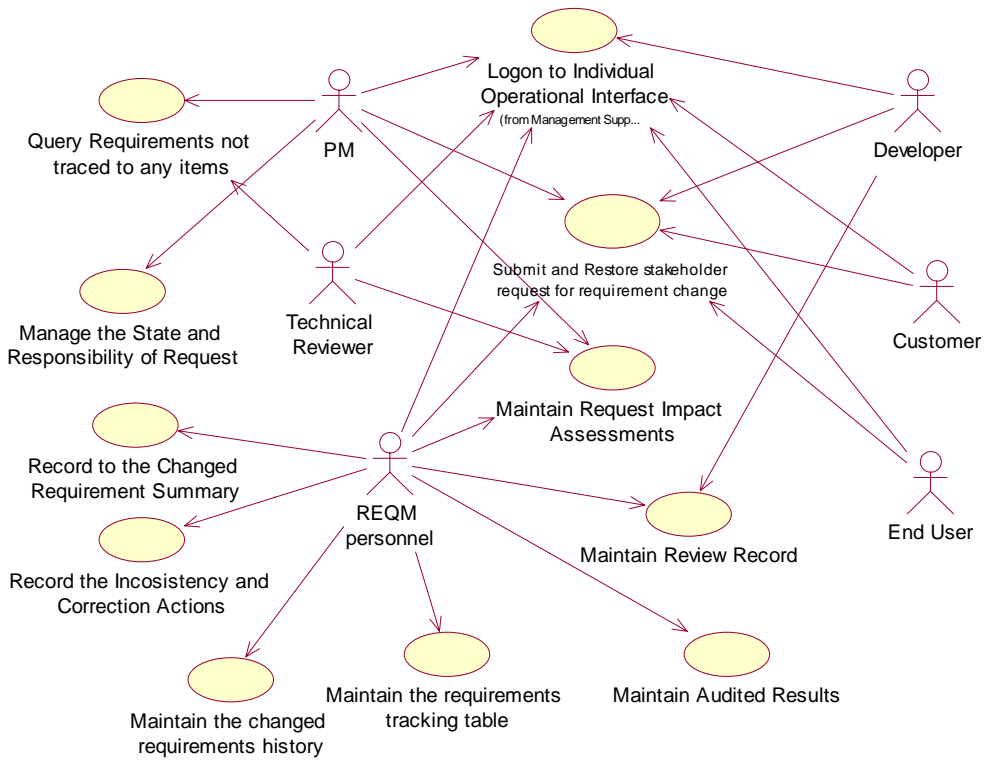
Logon to Individual Operational Interface
(from Management Supp...

PM

Developer

Query Requirements not traced to any items

Submit and Restore stakeholder request for requirement change

Customer

Technical Reviewer

Manage the State and Responsibility of Request

Maintain Request Impact Assessments

Record to the Changed Requirement Summary

REQM personnel

End User

Maintain Review Record

Record the Incosistency and Correction Actions

Maintain the changed requirements history

Maintain the requirements tracking table

Maintain Audited Results